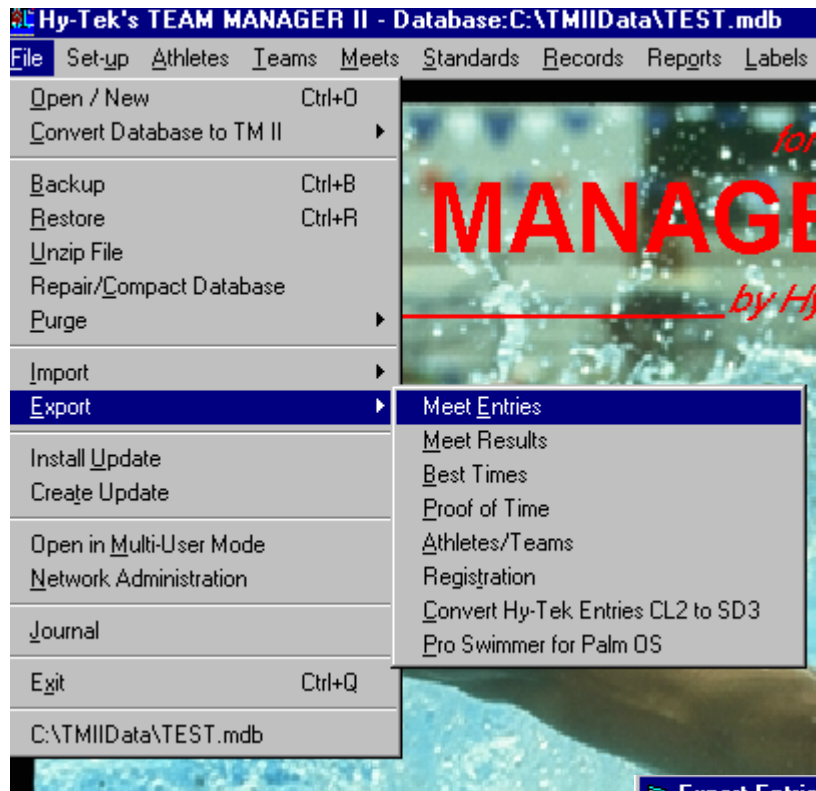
Hy-Tek's TEAM MANAGER II - Database:C:\TMIIData\TEST.mdb

File Set-up Athletes Teams Meets Standards Records Reports Labels

Open / New Ctrl+O
Convert Database to TM II
Backup Ctrl+B
Restore Ctrl+R
Unzip File
Repair/Compact Database
Purge
Import
Export
Install Update
Create Update
Open in Multi-User Mode
Network Administration
Journal
Exit Ctrl+Q
C:\TMIIData\TEST.mdb

Meet Entries
Meet Results
Best Times
Proof of Time
Athletes/Teams
Registration
Convert Hy-Tek Entries CL2 to SD3
Pro Swimmer for Palm OS

for
MANAGE
by Hy

Export Entri